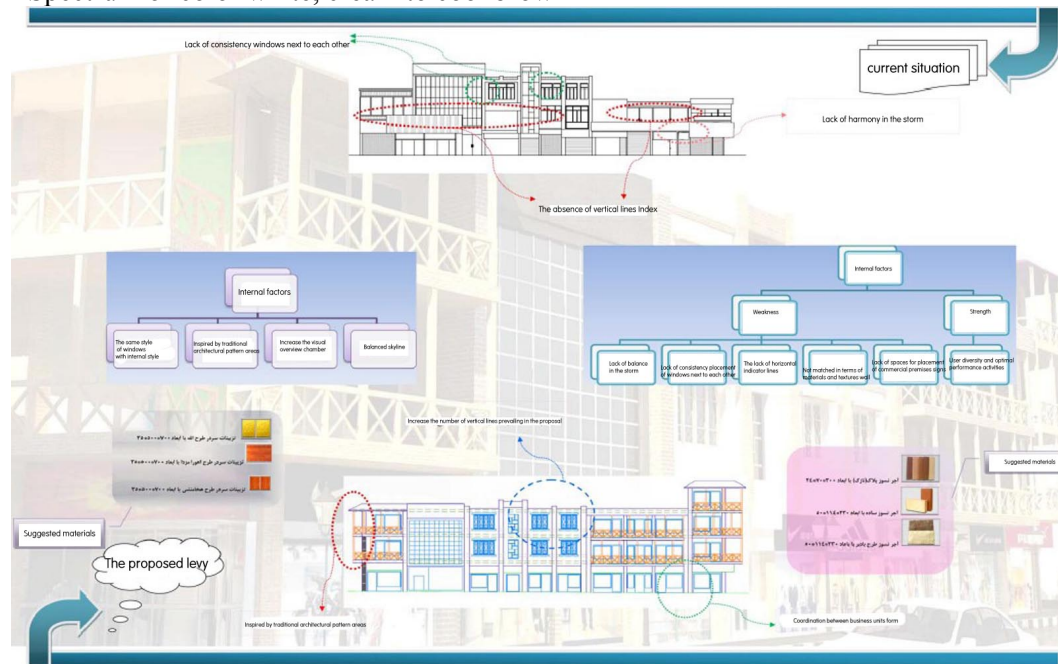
Lack of consistency windows next to each other

current situation

Lack of harmony in the storm

The absence of vertical lines Index

Internal factors

The same style of windows with internal style

Inspired by traditional architectural pattern areas

Increase the visual overview chamber

Balanced skyline

Internal factors

Weakness

Strength

Lack of balance in the storm

Lack of consistency placement of windows next to each other

The lack of horizontal indicator lines

Not matched in terms of materials and textures wall

Lack of spaces for placement of commercial premises signs

User diversity and optimal performance activities

Increase the number of vertical lines prevailing in the proposal

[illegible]

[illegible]

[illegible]

Suggested materials

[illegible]

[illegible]

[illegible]

Suggested materials

The proposed levy

Inspired by traditional architectural pattern areas

Coordination between business units form